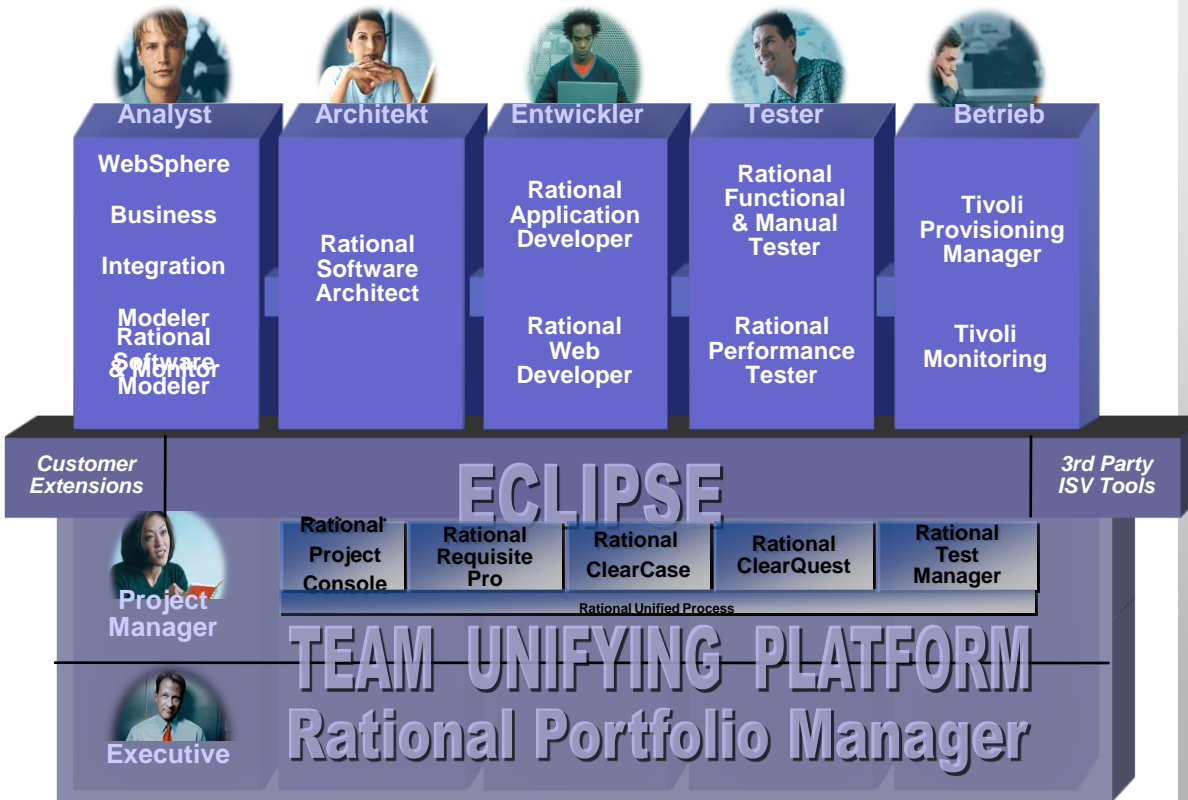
Analyst

WebSphere

Business

Integration

Modeler & Monitor

Rational Software Modeler

Architekt

Rational Software Architect

Entwickler

Rational Application Developer

Rational Web Developer

Tester

Rational Functional & Manual Tester

Rational Performance Tester

Betrieb

Tivoli Provisioning Manager

Tivoli Monitoring

Customer Extensions

ECLIPSE

3rd Party ISV Tools

Project Manager

Rational Project Console

Rational Requisite Pro

Rational ClearCase

Rational ClearQuest

Rational Test Manager

Rational Unified Process

TEAM UNIFYING PLATFORM

Executive

Rational Portfolio Manager